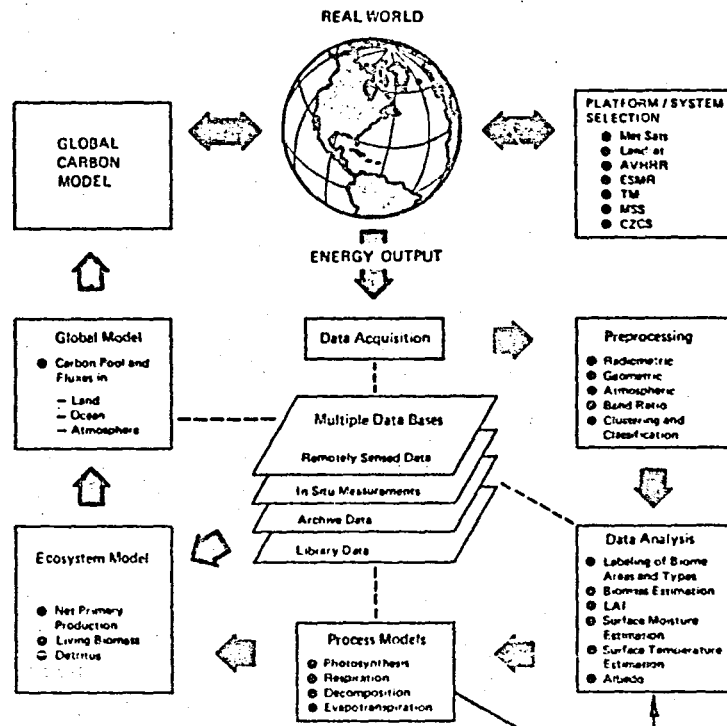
REAL WORLD

GLOBAL CARBON MODEL

PLATFORM / SYSTEM SELECTION
- Met Sats
- Landsat
- AVHRR
- ESMR
- TM
- MSS
- CZCS

ENERGY OUTPUT

Global Model
- Carbon Pool and Fluxes in
  - Land
  - Ocean
  - Atmosphere

Data Acquisition

Preprocessing
- Radiometric
- Geometric
- Atmospheric
- Band Ratio
- Clustering and Classification

Multiple Data Bases
Remotely Sensed Data
In Situ Measurements
Archive Data
Library Data

Ecosystem Model
- Net Primary Production
- Living Biomass
- Detritus

Data Analysis
- Labeling of Biome Areas and Types
- Biomass Estimation
- LAI
- Surface Moisture Estimation
- Surface Temperature Estimation
- Albedo

Process Models
- Photosynthesis
- Respiration
- Decomposition
- Evapotranspiration